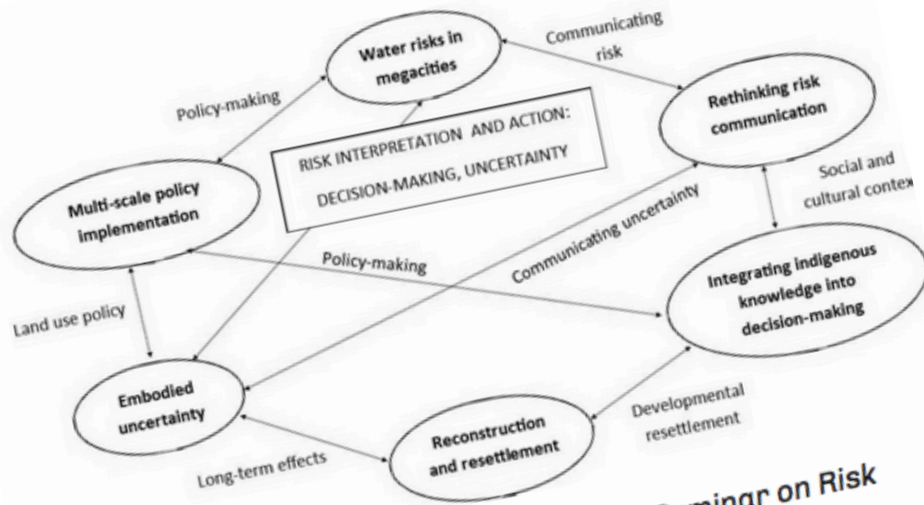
Water risks in megacities

Communicating risk

Policy-making

Rethinking risk communication

RISK INTERPRETATION AND ACTION: DECISION-MAKING, UNCERTAINTY

Multi-scale policy implementation

Social and cultural contex

Communicating uncertainty

Policy-making

Integrating indigenous knowledge into decision-making

Land use policy

Embodied uncertainty

Developmental resettlement

Reconstruction and resettlement

Long-term effects

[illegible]minar on Risk